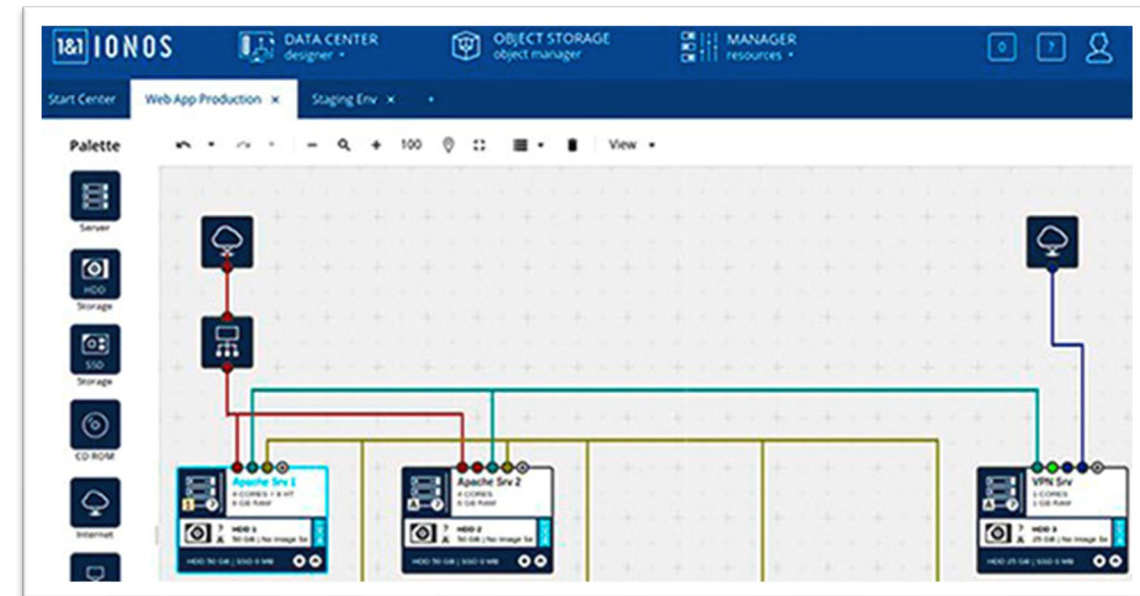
1&1 IONOS DATA CENTER designer ▾ OBJECT STORAGE object manager MANAGER resources ▾ 0 ?

Start Center Web App Production × Staging Env × +

Palette

100 View ▾

Server

HDD Storage

SSD Storage

CD ROM

Internet

Apache Srv 1
4 CORES / 8 HT
8 GB RAM
HDD 1
50 GB | No image Se
HDD 50 GB | SSD 0 MB

Apache Srv 2
4 CORES
8 GB RAM
HDD 2
50 GB | No image Se
HDD 50 GB | SSD 0 MB

VPN Srv
1 CORES
2 GB RAM
HDD 3
25 GB | No image Se
HDD 25 GB | SSD 0 MB